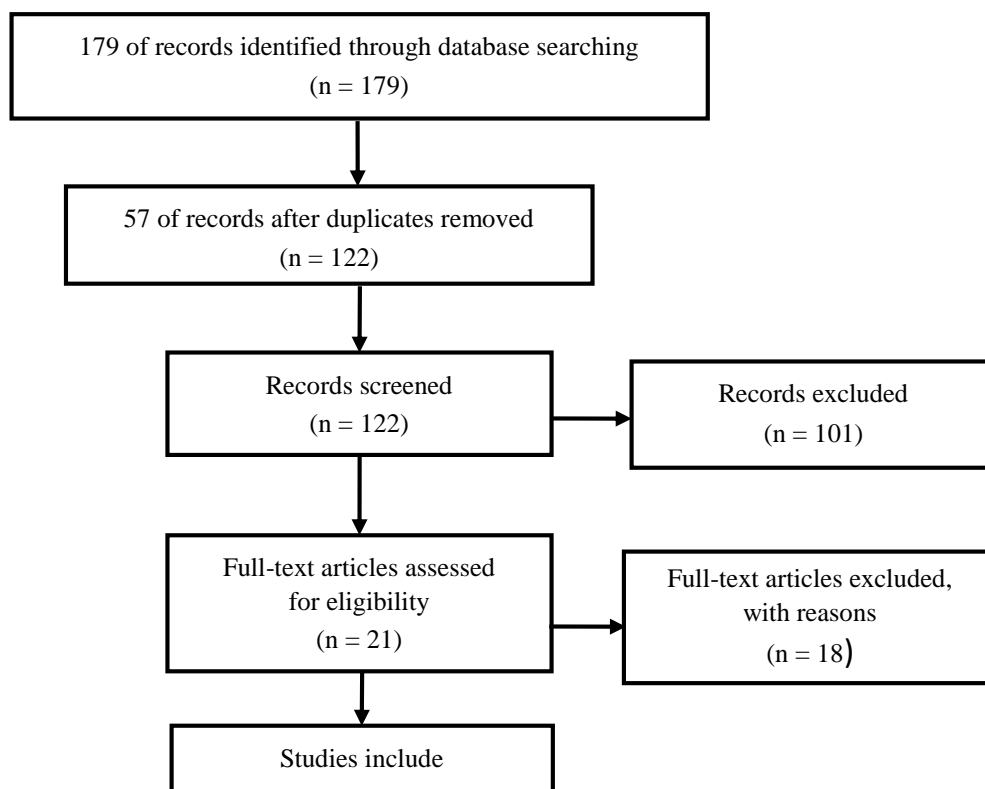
179 of records identified through database searching
(n = 179)

57 of records after duplicates removed
(n = 122)

Records screened
(n = 122)

Records excluded
(n = 101)

Full-text articles assessed for eligibility
(n = 21)

Full-text articles excluded, with reasons
(n = 18)

Studies include